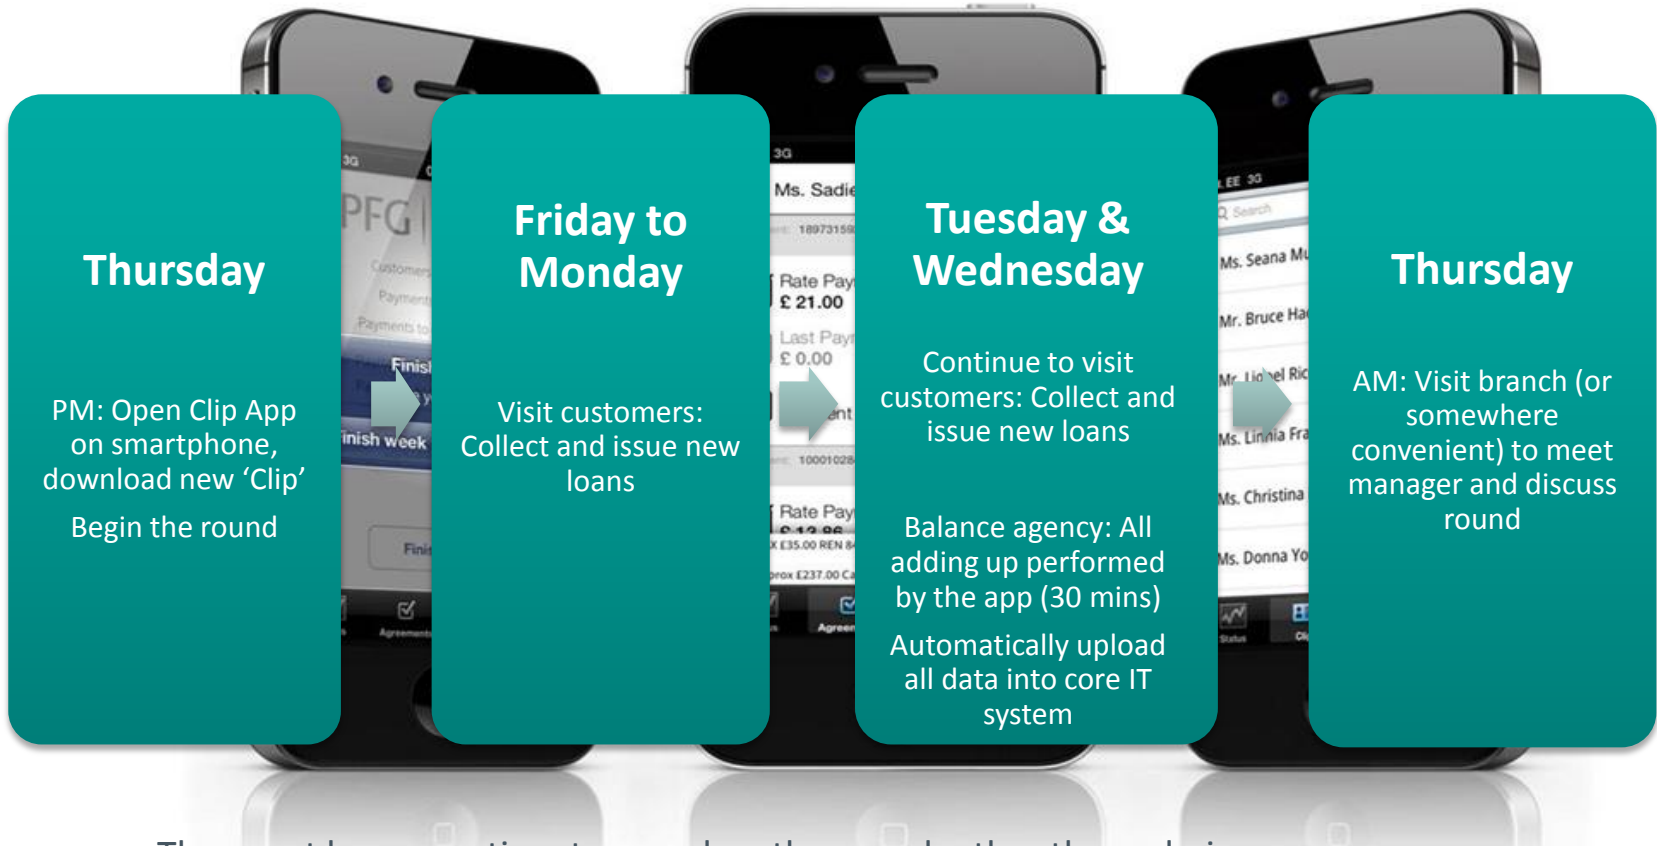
Thursday

PM: Open Clip App on smartphone, download new ‘Clip’

Begin the round

Friday to Monday

Visit customers: Collect and issue new loans

Tuesday & Wednesday

Continue to visit customers: Collect and issue new loans

Balance agency: All adding up performed by the app (30 mins)

Automatically upload all data into core IT system

Thursday

AM: Visit branch (or somewhere convenient) to meet manager and discuss round

PFG
Customers
Payments
Payments to
Finish
Finish week
Finis
Agreements

3G
Ms. Sadie
18973159
Rate Pay
£ 21.00
Last Pay
£ 0.00
10001028
Rate Pay
X £35.00 REN 8
prox £237.00 C
Agreem

EE 3G
Search
Ms. Seana Mu
Mr. Bruce Ha
Mr. Lionel Ric
Ms. Linnia Fra
Ms. Christina
Ms. Donna Yo
Status

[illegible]